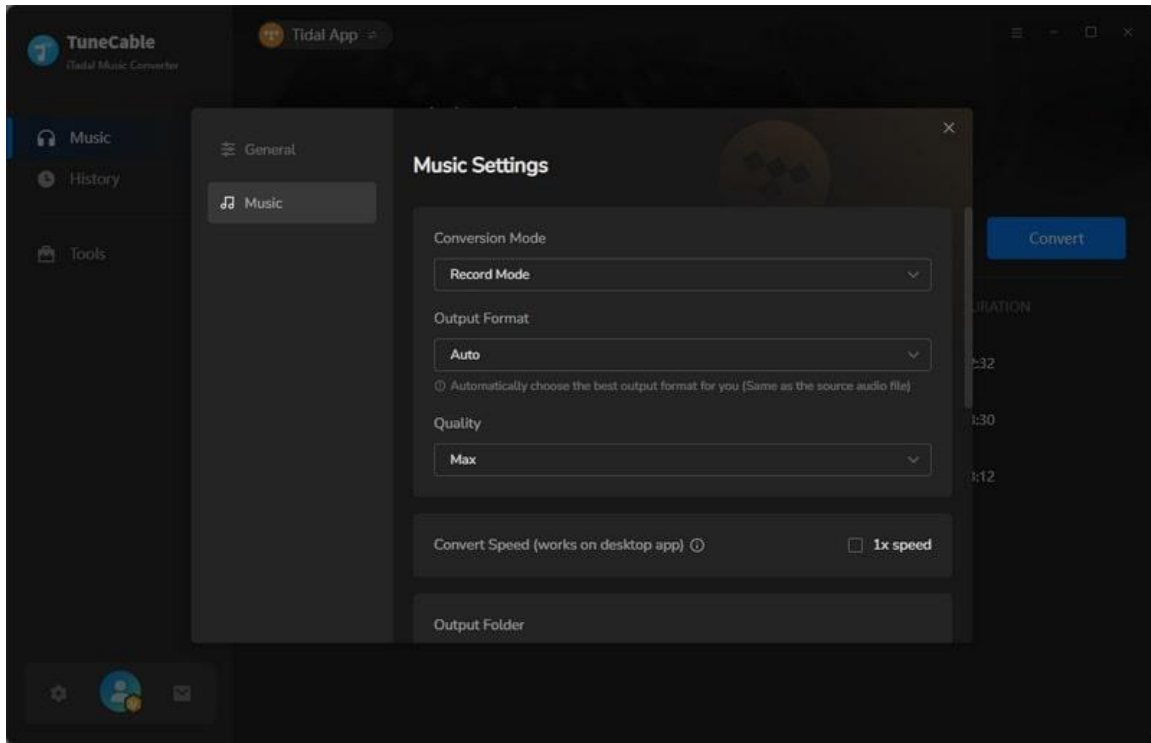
TuneCable
iTadal Music Converter

Tidal App

Music
History
Tools

General
Music

Music Settings

Conversion Mode
Record Mode

Output Format
Auto
ⓘ Automatically choose the best output format for you (Same as the source audio file)

Quality
Max

Convert Speed (works on desktop app) ⓘ
1x speed

Output Folder

Convert

URATION
2:32
3:30
3:12